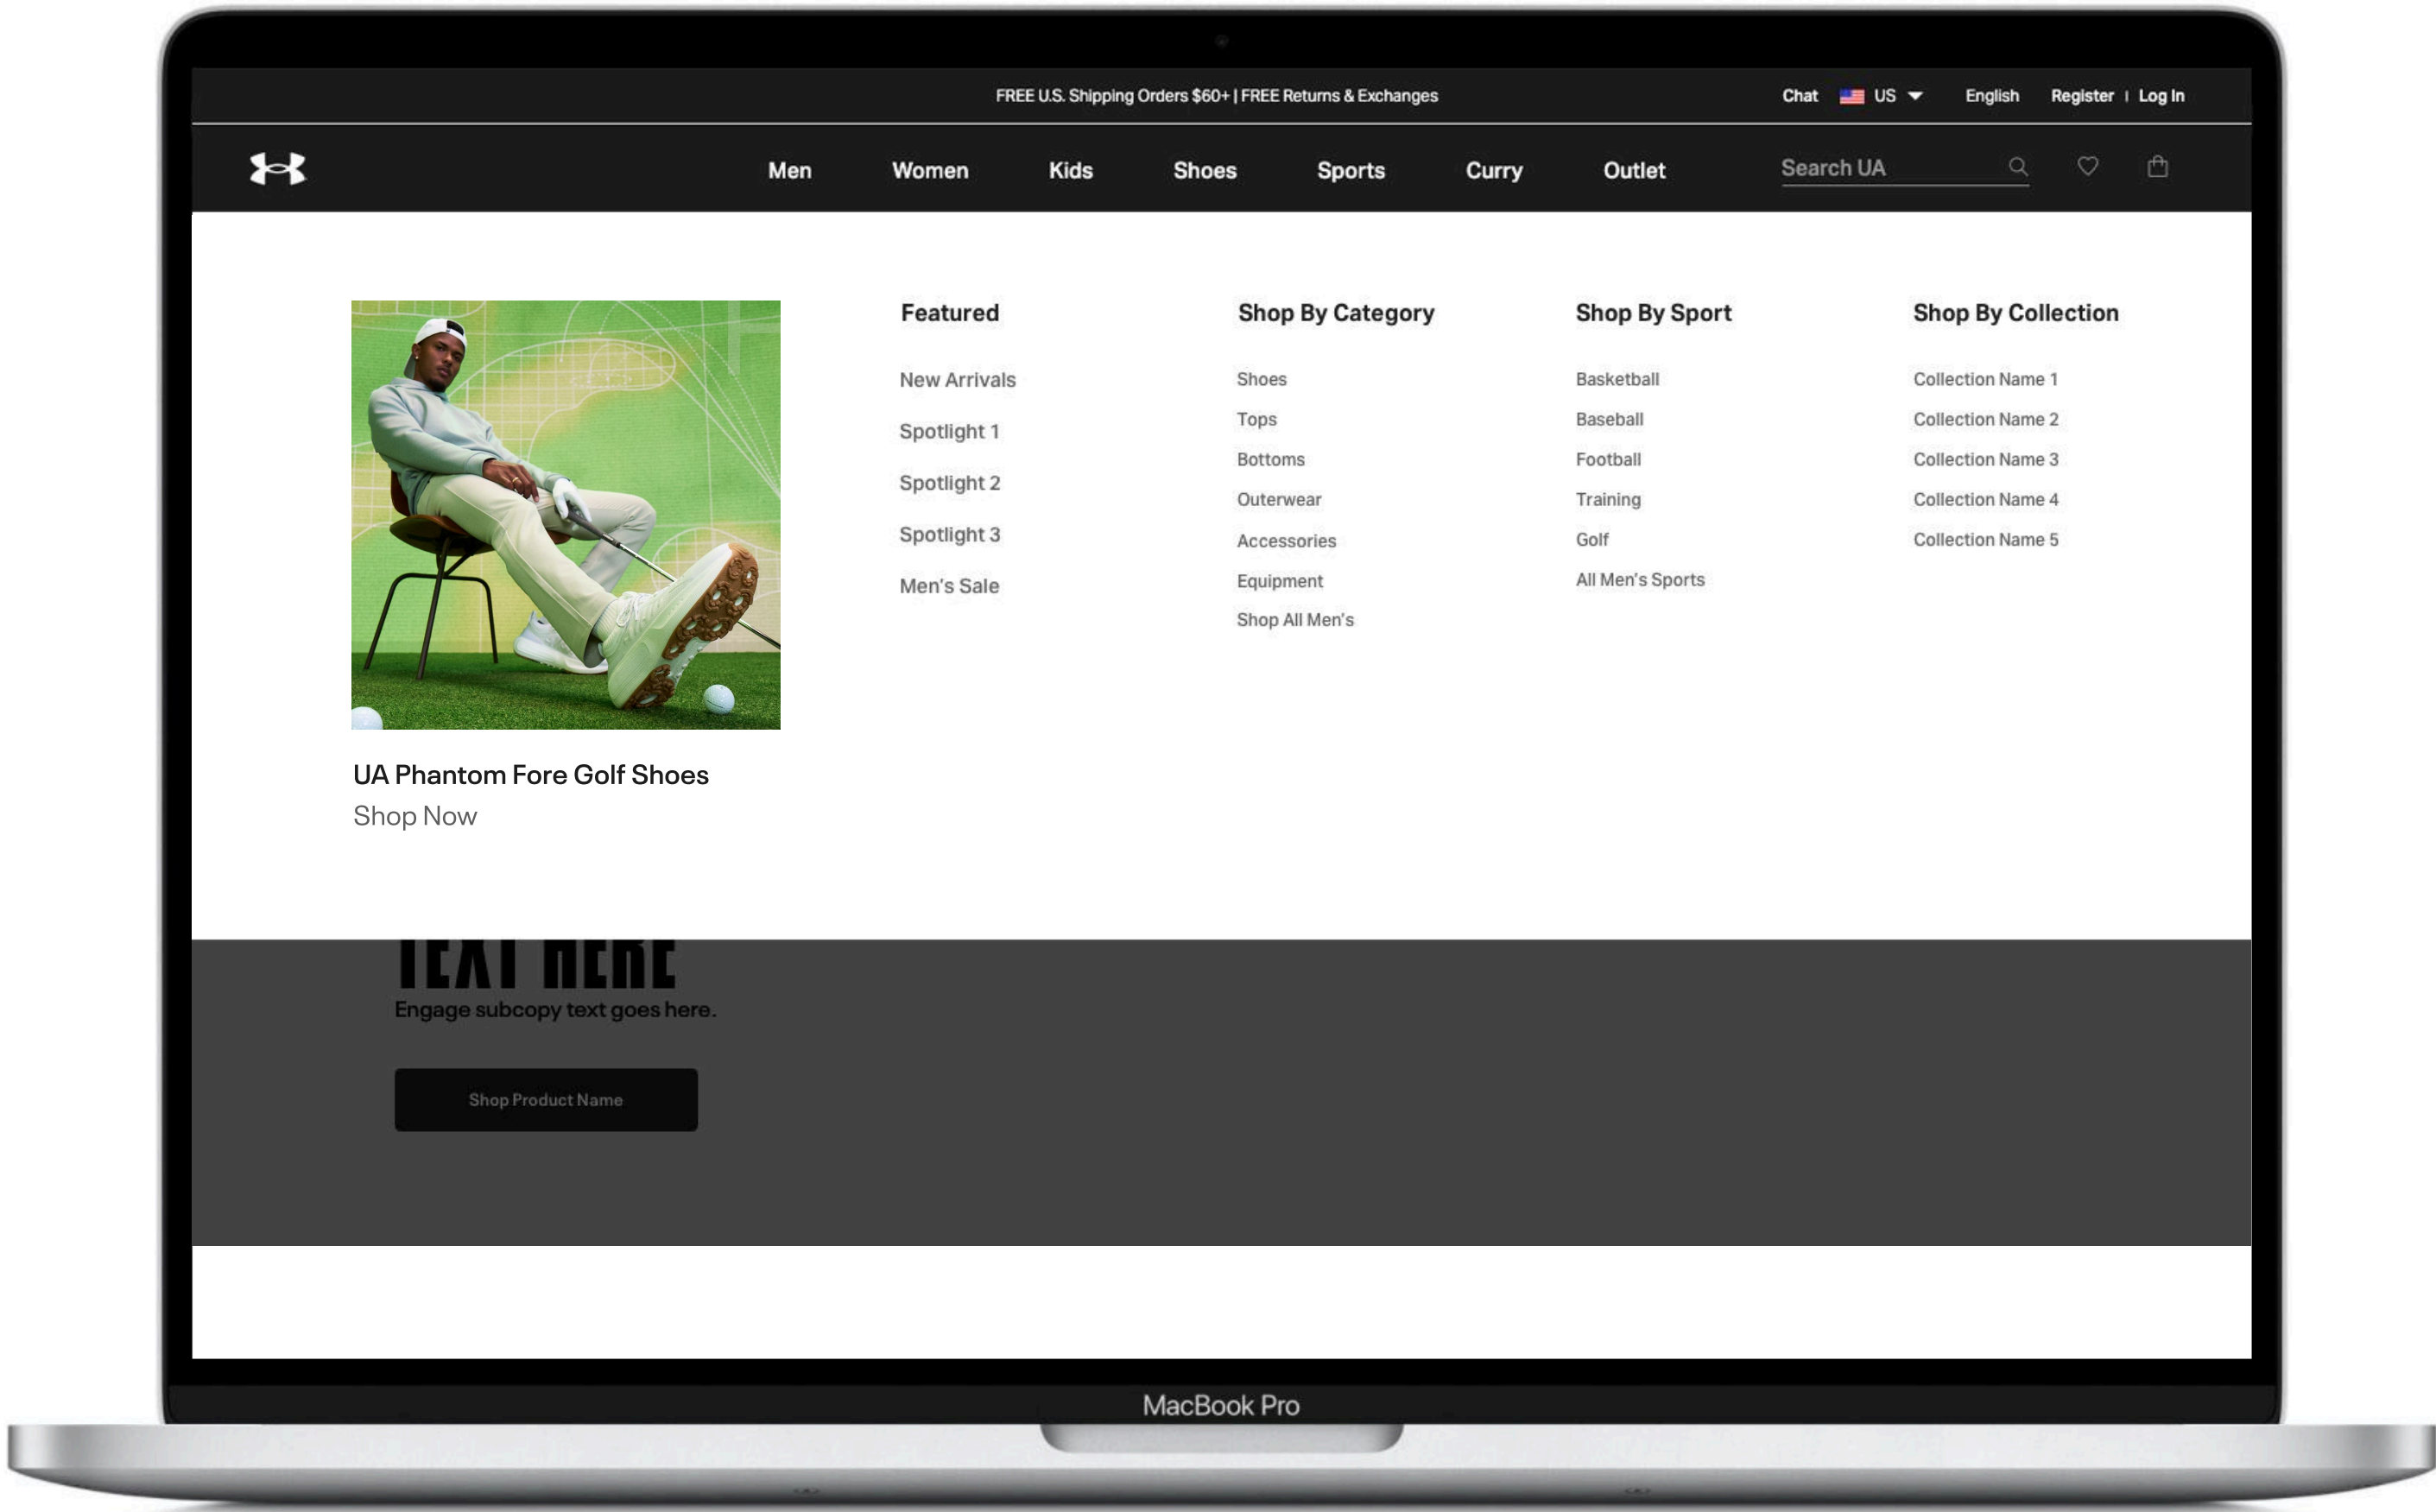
FREE U.S. Shipping Orders $60+ | FREE Returns & Exchanges

Chat US English Register | Log In

Men Women Kids Shoes Sports Curry Outlet Search UA

UA Phantom Fore Golf Shoes
Shop Now

Featured
New Arrivals
Spotlight 1
Spotlight 2
Spotlight 3
Men's Sale

Shop By Category
Shoes
Tops
Bottoms
Outerwear
Accessories
Equipment
Shop All Men's

Shop By Sport
Basketball
Baseball
Football
Training
Golf
All Men's Sports

Shop By Collection
Collection Name 1
Collection Name 2
Collection Name 3
Collection Name 4
Collection Name 5

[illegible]
Engage subcopy text goes here.

Shop Product Name

MacBook Pro